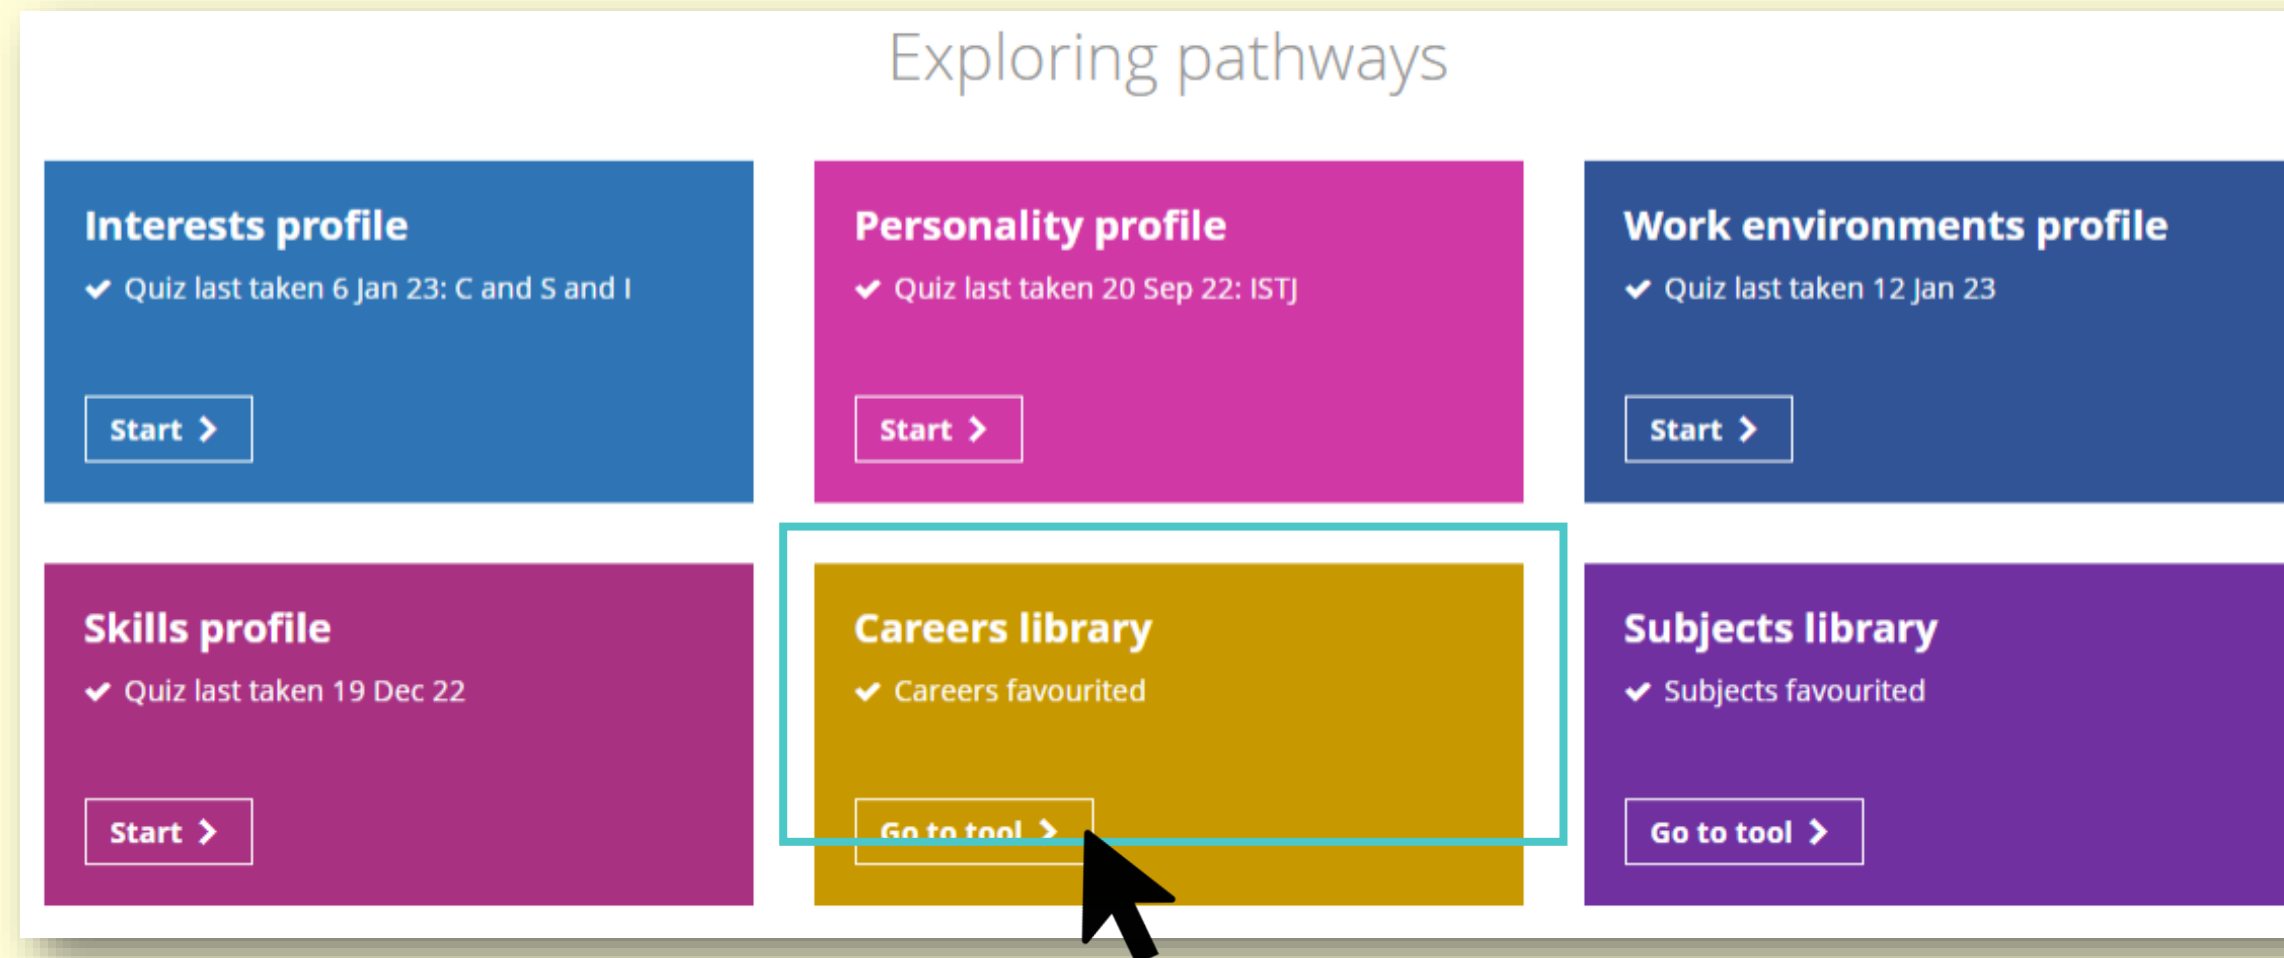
Exploring pathways

Interests profile

✔ Quiz last taken 6 Jan 23: C and S and I

Start >

Personality profile

✔ Quiz last taken 20 Sep 22: ISTJ

Start >

Work environments profile

✔ Quiz last taken 12 Jan 23

Start >

Skills profile

✔ Quiz last taken 19 Dec 22

Start >

Careers library

✔ Careers favourited

Go to tool >

Subjects library

✔ Subjects favourited

Go to tool >